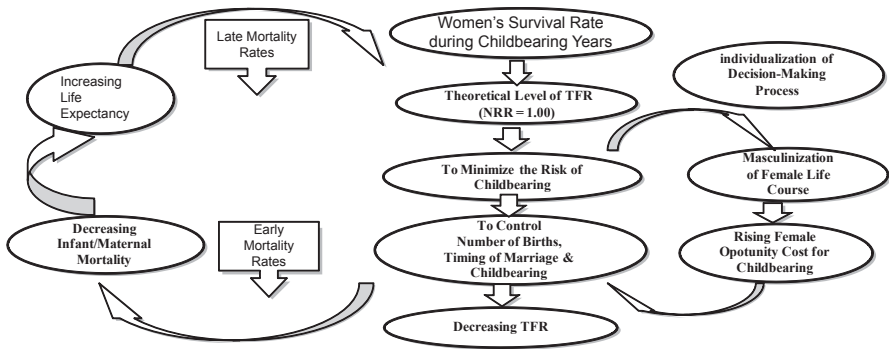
Late Mortality Rates

Increasing Life Expectancy

Women's Survival Rate during Childbearing Years

individualization of Decision-Making Process

Theoretical Level of TFR (NRR = 1.00)

To Minimize the Risk of Childbearing

Masculinization of Female Life Course

Decreasing Infant/Maternal Mortality

Early Mortality Rates

To Control Number of Births, Timing of Marriage & Childbearing

Rising Female Opotunity Cost for Childbearing

Decreasing TFR